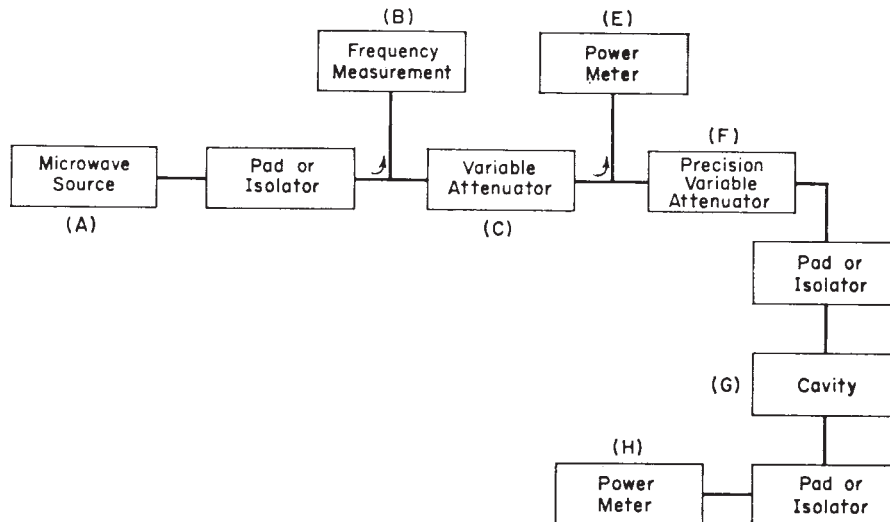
(B)
Frequency Measurement

(E)
Power Meter

Microwave Source
(A)

Pad or Isolator

Variable Attenuator
(C)

(F)
Precision Variable Attenuator

Pad or Isolator

(G)
Cavity

(H)
Power Meter

Pad or Isolator